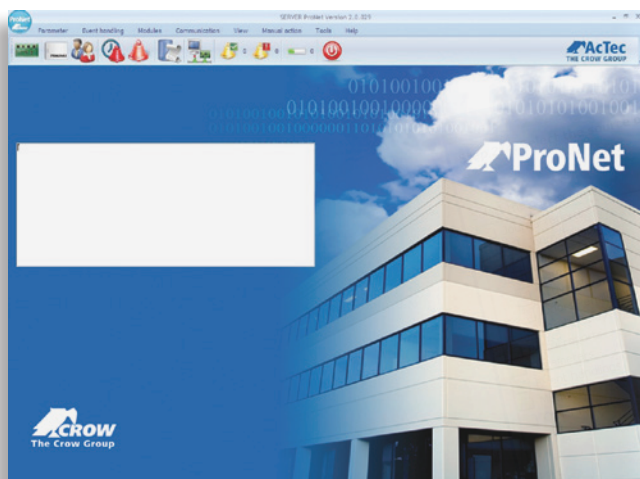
SERVER ProNet Version 2.0.325

Parameter Event handling Modules Communication View Manual action Tools Help

0 0 0

AcTec
THE CROW GROUP

0101001001
0101001001000
01010010010000001010
0101001001000000101010

ProNet

CROW
The Crow Group